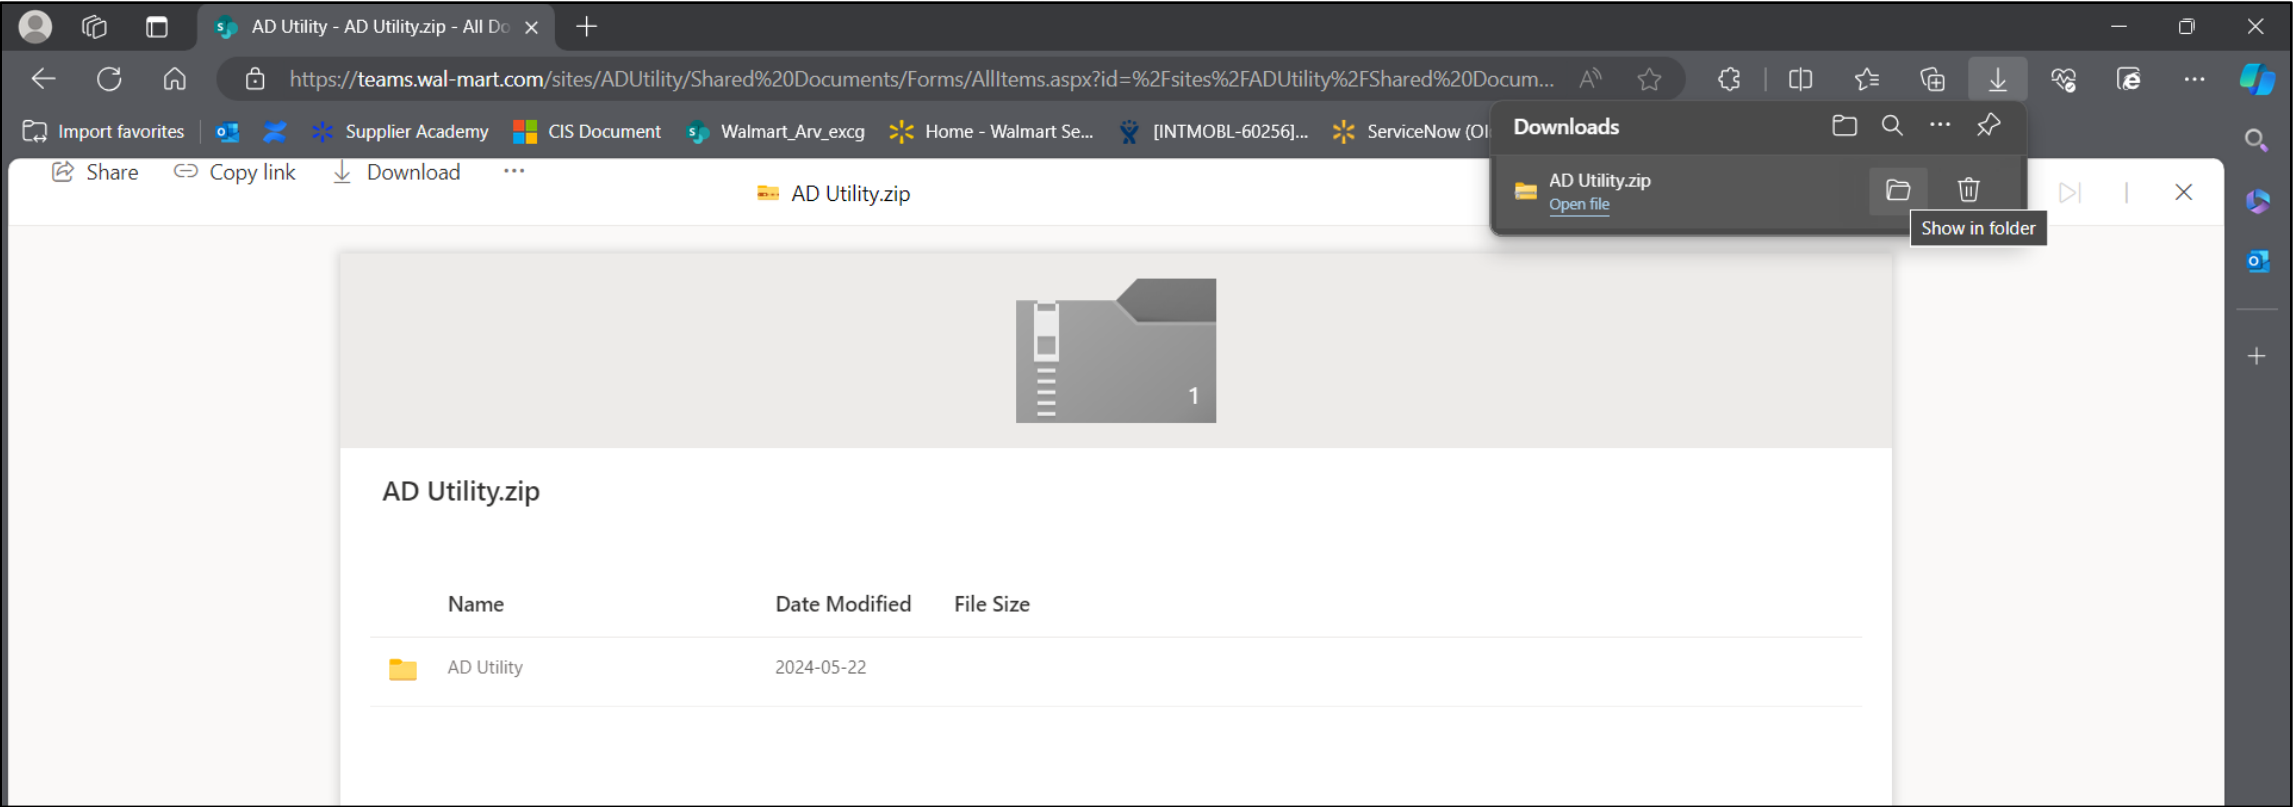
AD Utility - AD Utility.zip - All Do

https://teams.wal-mart.com/sites/ADUtility/Shared%20Documents/Forms/AllItems.aspx?id=%2Fsites%2FADUtility%2FShared%20Docum...

Import favorites Supplier Academy CIS Document Walmart_Arv_excg Home - Walmart Se... [INTMOBL-60256]... ServiceNow (Ol

Downloads

AD Utility.zip
Open file

Show in folder

Share Copy link Download ···

AD Utility.zip

1

AD Utility.zip

| Name | Date Modified | File Size |
|---|---|---|
| AD Utility | 2024-05-22 | |